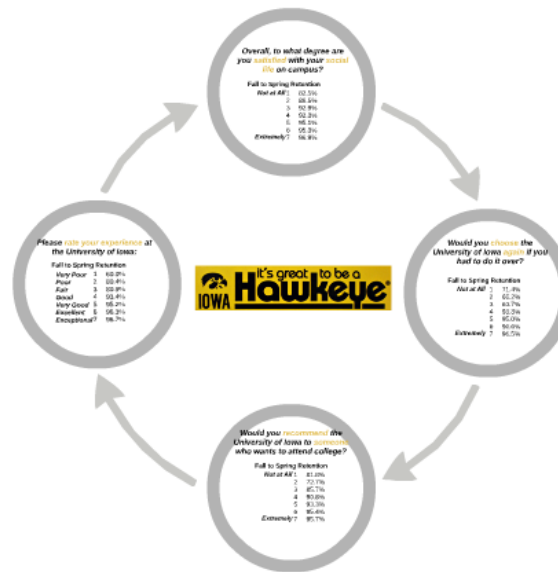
Overall, to what degree are you satisfied with your social life on campus?

Fall to Spring Retention

| | | |
|---|---|---|
| Not at All | 1 | 82.5% |
| | 2 | 88.5% |
| | 3 | 92.8% |
| | 4 | 92.2% |
| | 5 | 95.1% |
| | 6 | 95.3% |
| Extremely | 7 | 96.9% |

Would you choose the University of Iowa again if you had to do it over?

Fall to Spring Retention

| | | |
|---|---|---|
| Not at All | 1 | 71.4% |
| | 2 | 83.7% |
| | 3 | 83.7% |
| | 4 | 93.3% |
| | 5 | 95.0% |
| | 6 | 96.6% |
| Extremely | 7 | 96.5% |

Would you recommend the University of Iowa to someone who wants to attend college?

Fall to Spring Retention

| | | |
|---|---|---|
| Not at All | 1 | 81.0% |
| | 2 | 72.7% |
| | 3 | 85.7% |
| | 4 | 90.8% |
| | 5 | 93.3% |
| | 6 | 95.4% |
| Extremely | 7 | 95.7% |

Please rate your experience at the University of Iowa:

Fall to Spring Retention

| | | |
|---|---|---|
| Very Poor | 1 | 60.0% |
| Poor | 2 | 88.4% |
| Fair | 3 | 88.8% |
| Good | 4 | 93.4% |
| Very Good | 5 | 95.2% |
| Excellent | 6 | 96.3% |
| Exceptional | 7 | 96.7% |

IOWA it's great to be a Hawkeye®